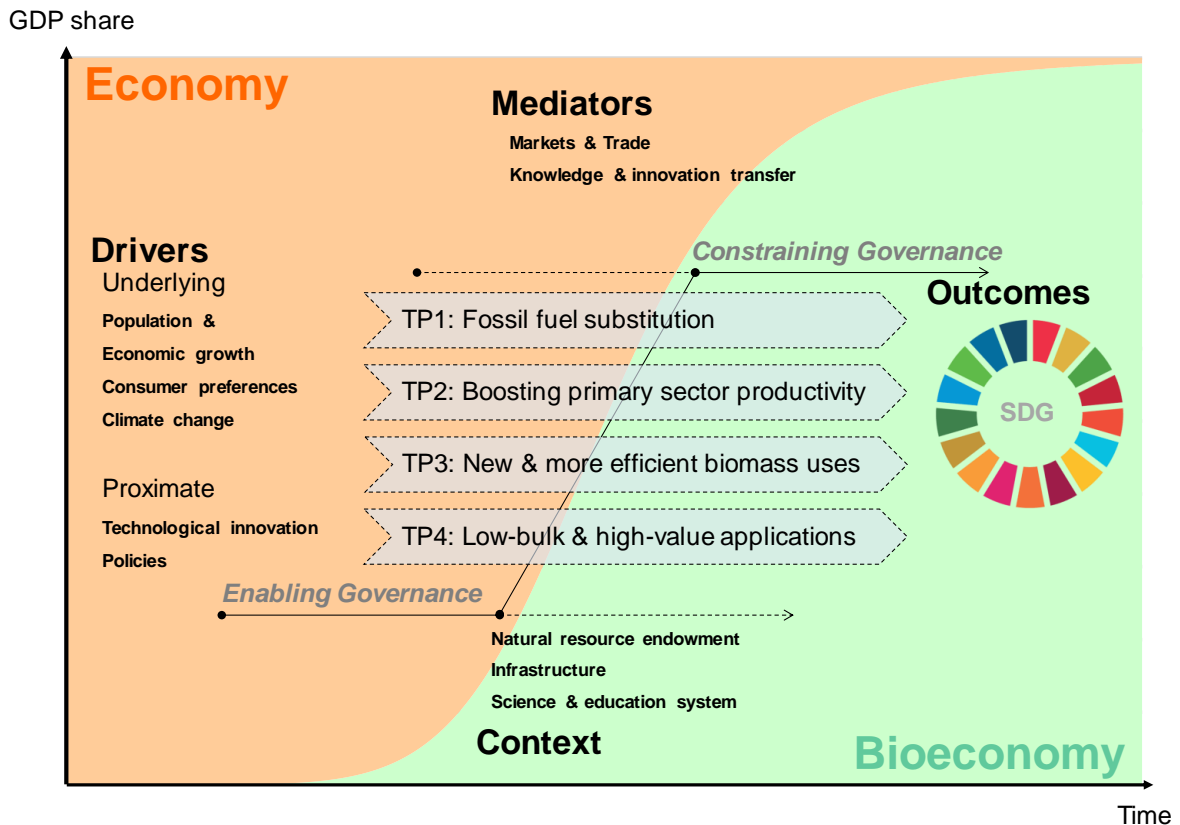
GDP share

Economy

Mediators

Markets & Trade

Knowledge & innovation transfer

Drivers

Underlying

Population & Economic growth

Consumer preferences

Climate change

Proximate

Technological innovation

Policies

Constraining Governance

Outcomes

TP1: Fossil fuel substitution

TP2: Boosting primary sector productivity

TP3: New & more efficient biomass uses

TP4: Low-bulk & high-value applications

SDG

Enabling Governance

Natural resource endowment

Infrastructure

Science & education system

Context

Bioeconomy

Time